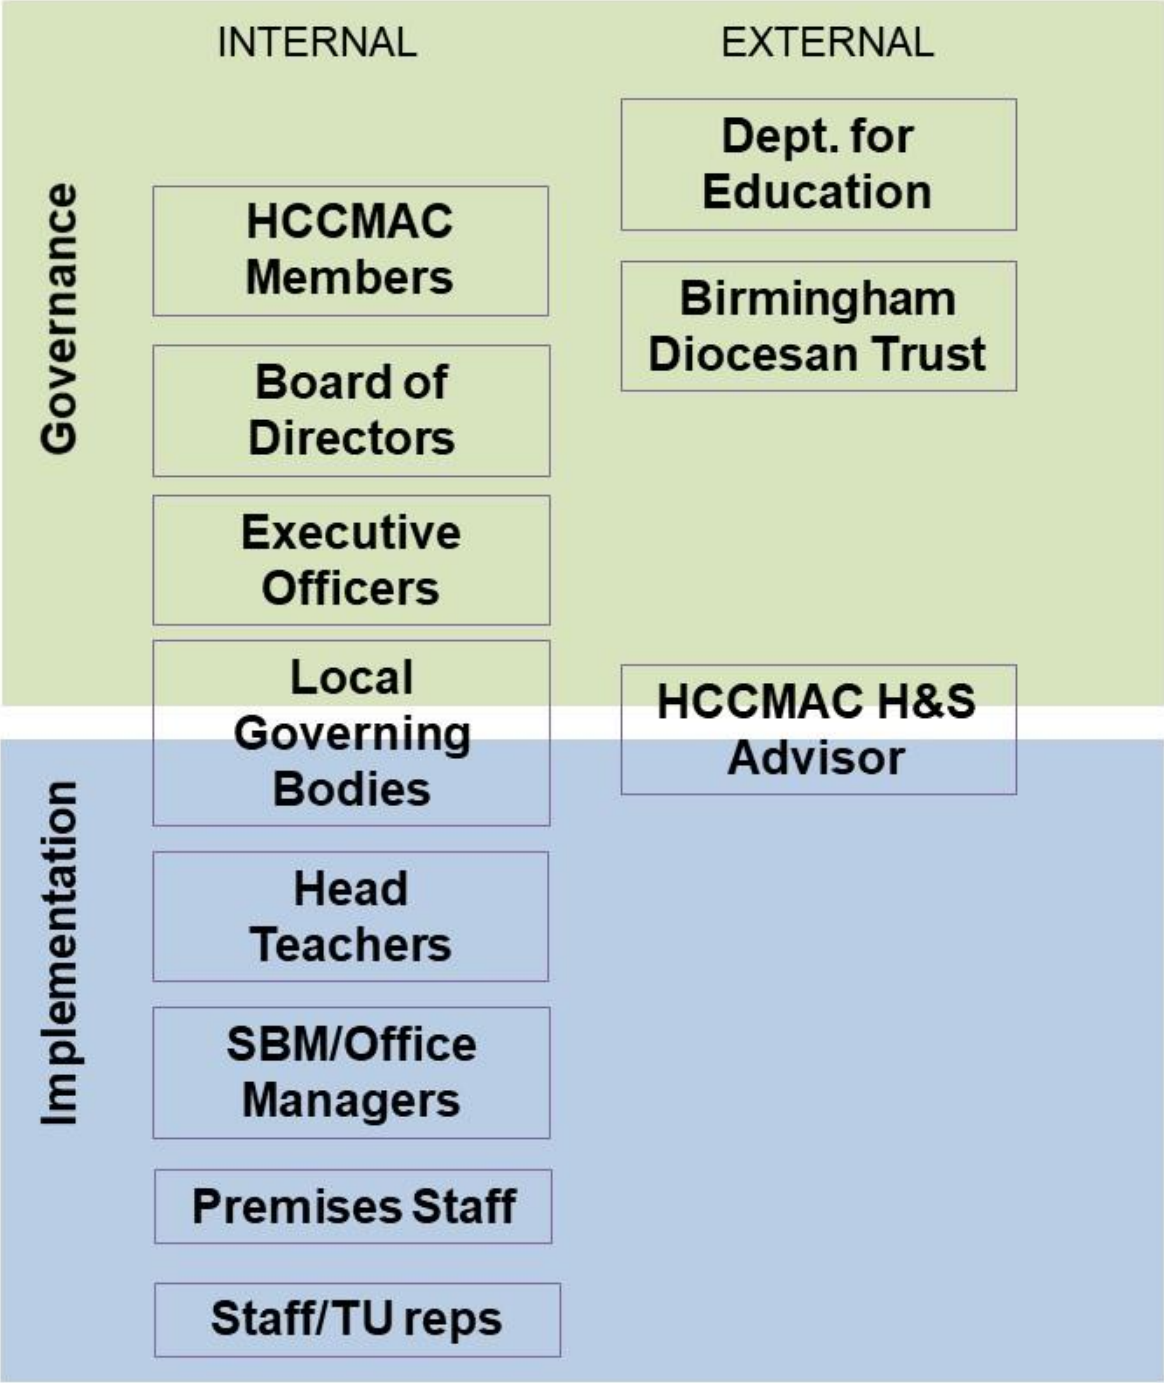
INTERNAL

EXTERNAL

Governance

Dept. for Education

HCCMAC Members

Birmingham Diocesan Trust

Board of Directors

Executive Officers

Local Governing Bodies

HCCMAC H&S Advisor

Implementation

Head Teachers

SBM/Office Managers

Premises Staff

Staff/TU reps